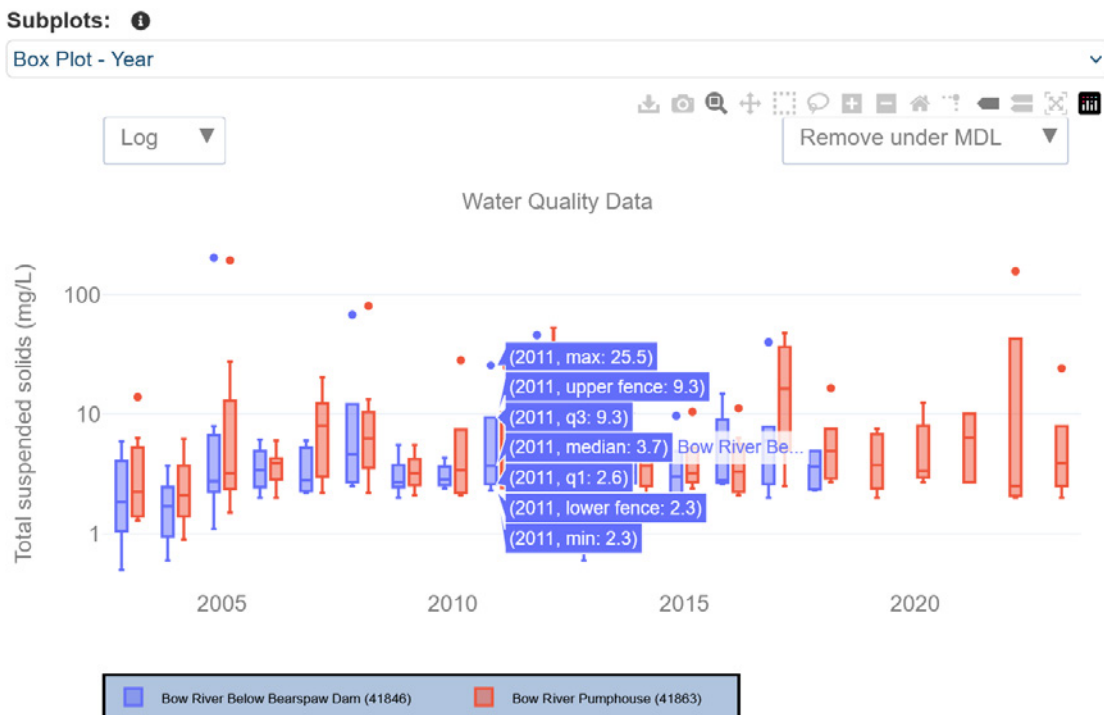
Subplots:

Box Plot - Year

Log

Remove under MDL

Water Quality Data

Total suspended solids (mg/L)

100

10

1

2005

2010

2015

2020

(2011, max: 25.5)

(2011, upper fence: 9.3)

(2011, q3: 9.3)

(2011, median: 3.7)

Bow River Be...

(2011, q1: 2.6)

(2011, lower fence: 2.3)

(2011, min: 2.3)

Bow River Below Bearspaw Dam (41846)

Bow River Pumphouse (41863)